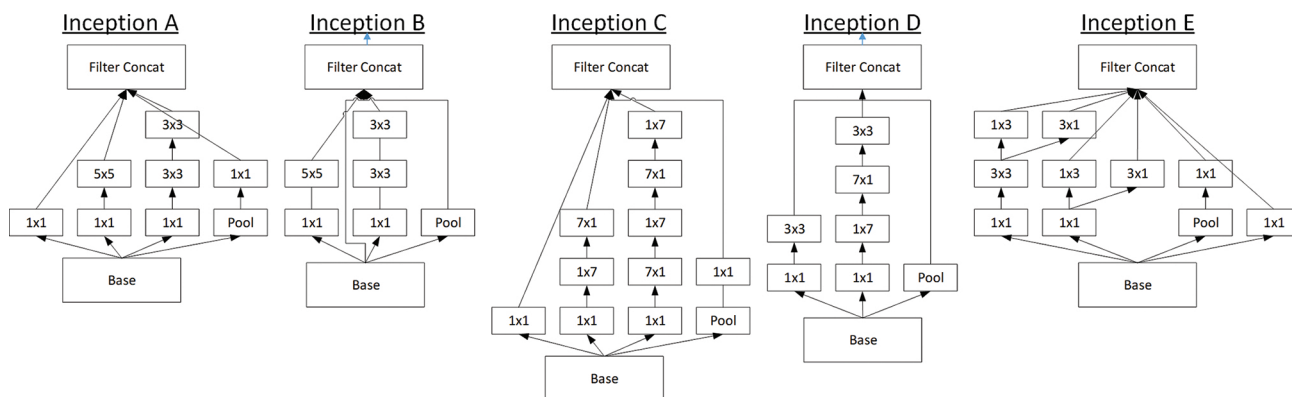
Inception A

Filter Concat

3x3

5x5

3x3

1x1

1x1

1x1

1x1

Pool

Base

Inception B

Filter Concat

3x3

5x5

3x3

1x1

1x1

Pool

Base

Inception C

Filter Concat

1x7

7x1

7x1

1x7

1x7

7x1

1x1

1x1

1x1

1x1

Pool

Base

Inception D

Filter Concat

3x3

7x1

3x3

1x7

1x1

1x1

Pool

Base

Inception E

Filter Concat

1x3

3x1

3x3

1x3

3x1

1x1

1x1

1x1

Pool

1x1

Base